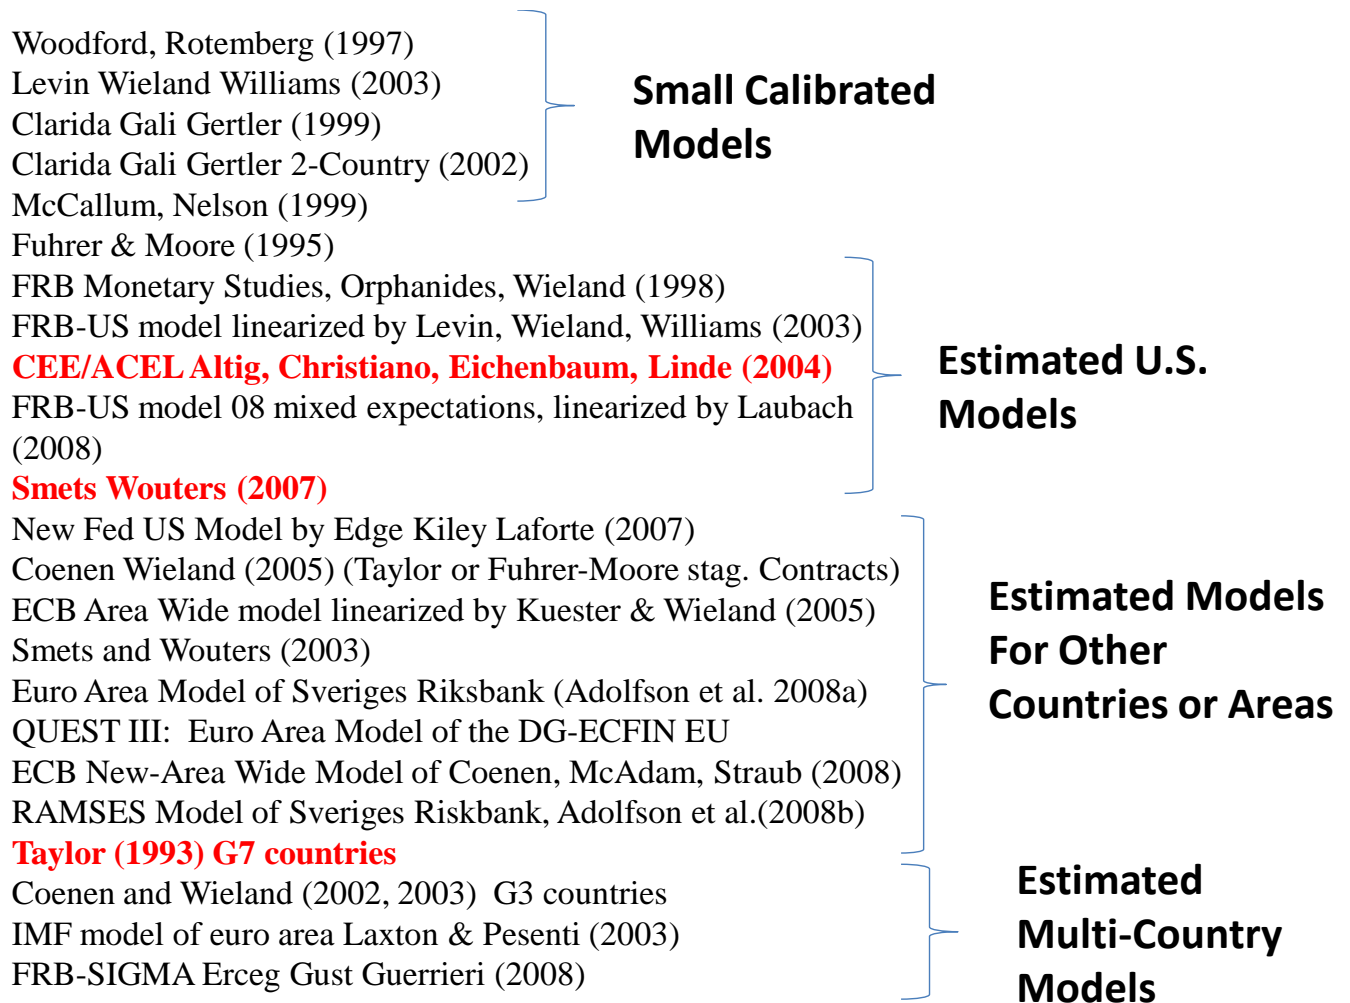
Woodford, Rotemberg (1997)
Levin Wieland Williams (2003)
Clarida Gali Gertler (1999)
Clarida Gali Gertler 2-Country (2002)
McCallum, Nelson (1999)

Small Calibrated Models

Fuhrer & Moore (1995)
FRB Monetary Studies, Orphanides, Wieland (1998)
FRB-US model linearized by Levin, Wieland, Williams (2003)
CEE/ACEL Altig, Christiano, Eichenbaum, Linde (2004)
FRB-US model 08 mixed expectations, linearized by Laubach (2008)
Smets Wouters (2007)

Estimated U.S. Models

New Fed US Model by Edge Kiley Laforte (2007)
Coenen Wieland (2005) (Taylor or Fuhrer-Moore stag. Contracts)
ECB Area Wide model linearized by Kuester & Wieland (2005)
Smets and Wouters (2003)
Euro Area Model of Sveriges Riksbank (Adolfson et al. 2008a)
QUEST III: Euro Area Model of the DG-ECFIN EU
ECB New-Area Wide Model of Coenen, McAdam, Straub (2008)
RAMSES Model of Sveriges Riskbank, Adolfson et al.(2008b)

Estimated Models For Other Countries or Areas

Taylor (1993) G7 countries
Coenen and Wieland (2002, 2003) G3 countries
IMF model of euro area Laxton & Pesenti (2003)
FRB-SIGMA Erceg Gust Guerrieri (2008)

Estimated Multi-Country Models